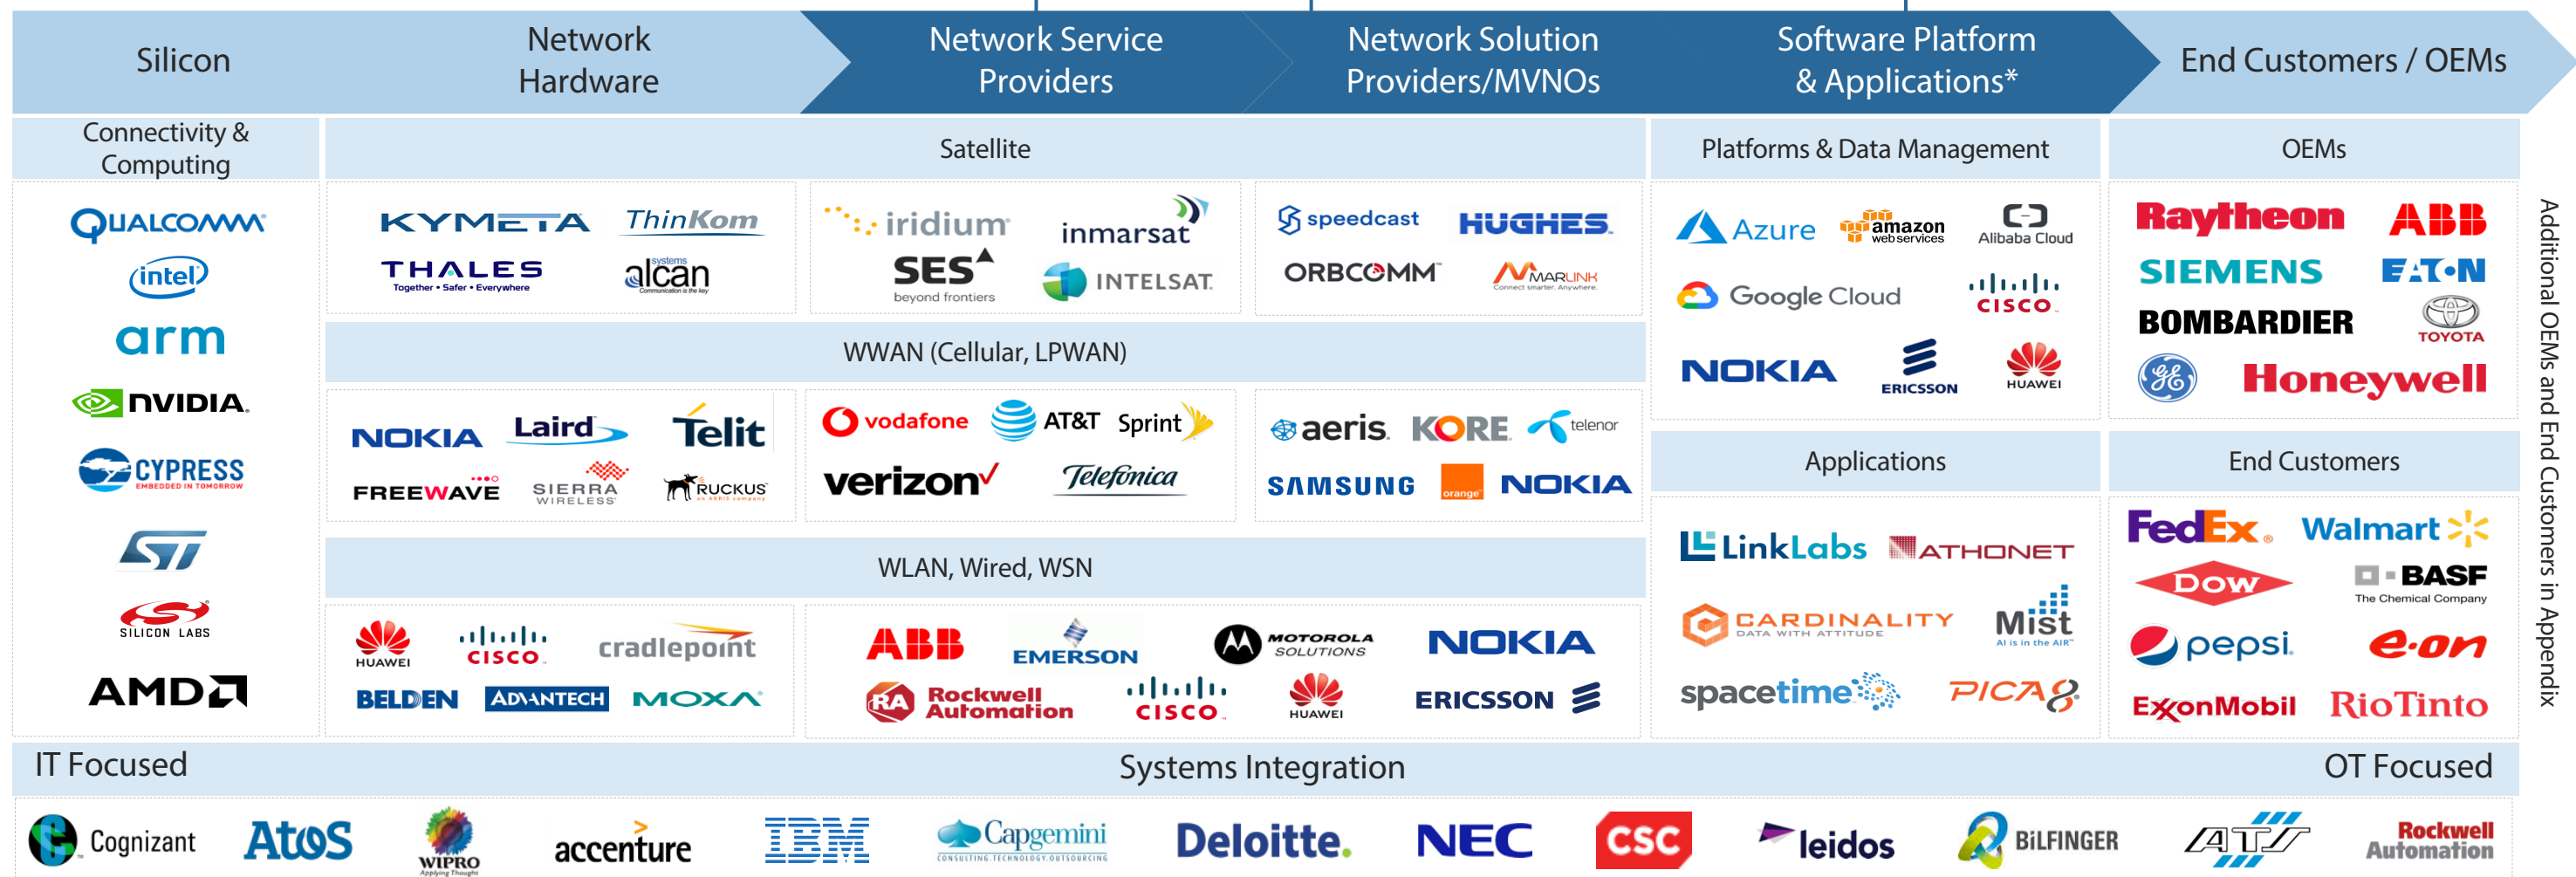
Silicon

Network Hardware

Network Service Providers

Network Solution Providers/MVNOs

Software Platform & Applications*

End Customers / OEMs

Connectivity & Computing

QUALCOMM
intel
arm
NVIDIA
CYPRESS EMBEDDED IN TOMORROW
ST
SILICON LABS
AMD

Satellite

KYMETA
ThinKom
THALES Together • Safer • Everywhere
alcan systems Communication is the key

iridium
inmarsat
SES beyond frontiers
INTELSAT

speedcast
HUGHES
ORBCOMM
MARLINK Connect smarter. Anywhere.

WWAN (Cellular, LPWAN)

NOKIA
Laird
Telit
FREEWAVE
SIERRA WIRELESS
RUCKUS

vodafone
AT&T
Sprint
verizon
Telefonica

aeris
KORE
telenor
SAMSUNG
orange
NOKIA

WLAN, Wired, WSN

HUAWEI
CISCO
cradlepoint
BELDEN
ADVANTECH
MOXA

ABB
EMERSON
MOTOROLA SOLUTIONS
NOKIA
Rockwell Automation
CISCO
HUAWEI
ERICSSON

Platforms & Data Management

Azure
amazon web services
Alibaba Cloud
Google Cloud
CISCO
NOKIA
ERICSSON
HUAWEI

Applications

LinkLabs
ATHONET
CARDINALITY DATA WITH ATTITUDE
Mist AI is in the AIR
spacetime
PICA8

OEMs

Raytheon
ABB
SIEMENS
EATON
BOMBARDIER
TOYOTA
GE
Honeywell

End Customers

FedEx
Walmart
DOW
BASF The Chemical Company
pepsi
e.on
ExxonMobil
RioTinto

Additional OEMs and End Customers in Appendix

IT Focused

Systems Integration

OT Focused

Cognizant
Atos
WIPRO Applying Thought
accenture
IBM
Capgemini CONSULTING.TECHNOLOGY.OUTSOURCING
Deloitte.
NEC
CSC
leidos
BILFINGER
ATS
Rockwell Automation